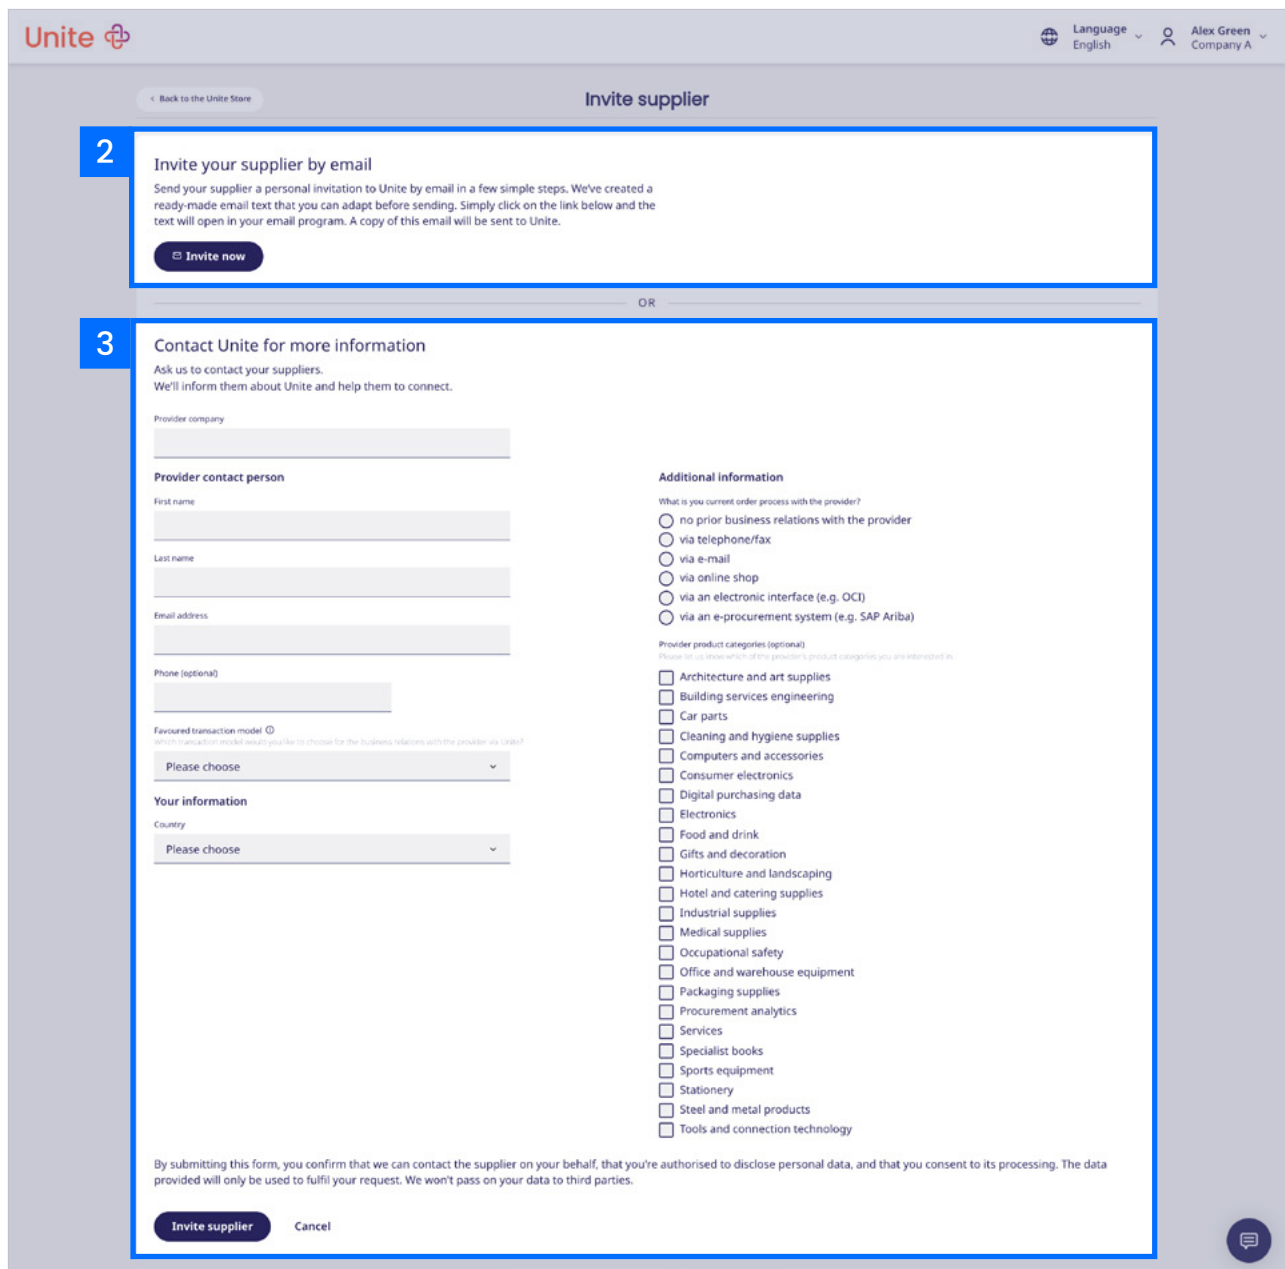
Unite

Language
English

Alex Green
Company A

‹ Back to the Unite Store

Invite supplier

2

Invite your supplier by email

Send your supplier a personal invitation to Unite by email in a few simple steps. We've created a ready-made email text that you can adapt before sending. Simply click on the link below and the text will open in your email program. A copy of this email will be sent to Unite.

Invite now

OR

3

Contact Unite for more information

Ask us to contact your suppliers.
We'll inform them about Unite and help them to connect.

Provider company

Provider contact person

First name

Last name

Email address

Phone (optional)

Favoured transaction model
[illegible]

Please choose

Your information

Country

Please choose

Additional information

What is you current order process with the provider?

no prior business relations with the provider
via telephone/fax
via e-mail
via online shop
via an electronic interface (e.g. OCI)
via an e-procurement system (e.g. SAP Ariba)

Provider product categories (optional)
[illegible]

Architecture and art supplies
Building services engineering
Car parts
Cleaning and hygiene supplies
Computers and accessories
Consumer electronics
Digital purchasing data
Electronics
Food and drink
Gifts and decoration
Horticulture and landscaping
Hotel and catering supplies
Industrial supplies
Medical supplies
Occupational safety
Office and warehouse equipment
Packaging supplies
Procurement analytics
Services
Specialist books
Sports equipment
Stationery
Steel and metal products
Tools and connection technology

By submitting this form, you confirm that we can contact the supplier on your behalf, that you're authorised to disclose personal data, and that you consent to its processing. The data provided will only be used to fulfil your request. We won't pass on your data to third parties.

Invite supplier

Cancel